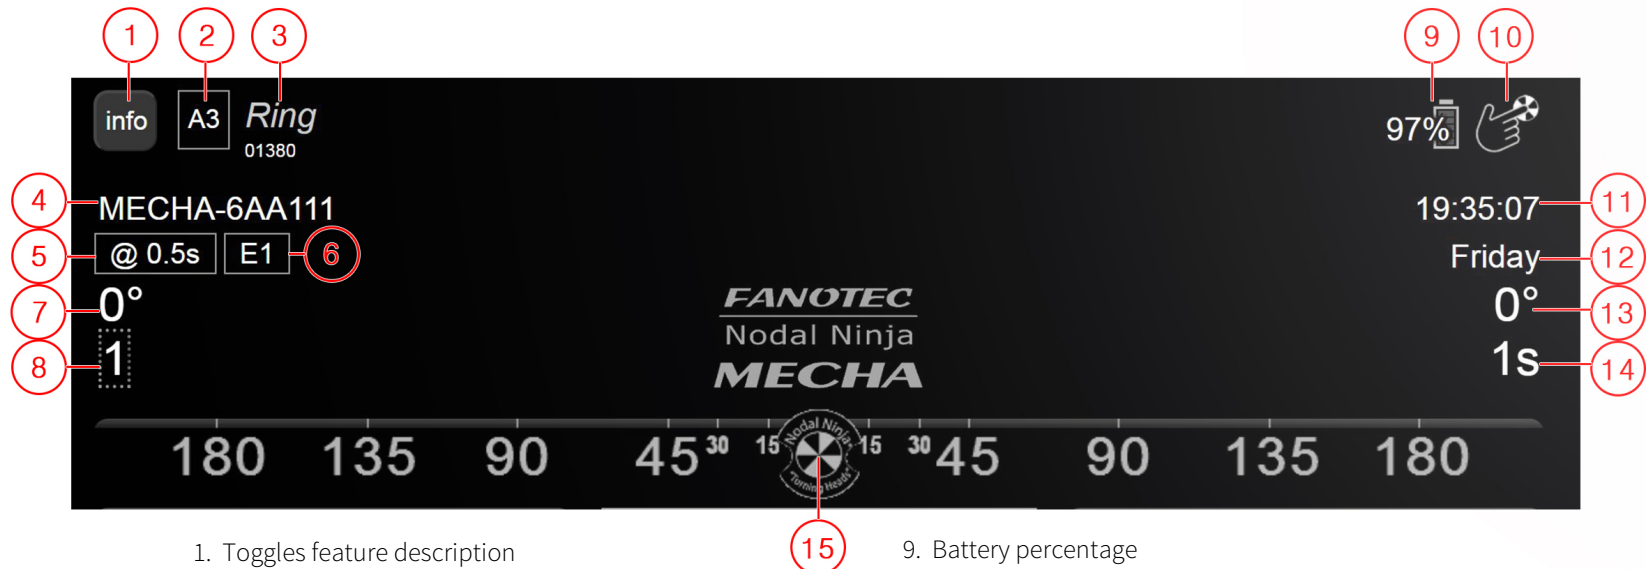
1 2 3 9 10

info A3 Ring 01380 97%

4 MECHA-6AA111 19:35:07 11

5 @ 0.5s E1 6 Friday 12

7 0° FANOTEC Nodal Ninja MECHA 0° 13

8 1 1s 14

180 135 90 45 30 15 Nodal Ninja "Turning Heads" 15 30 45 90 135 180

15

1. Toggles feature description

9. Battery percentage